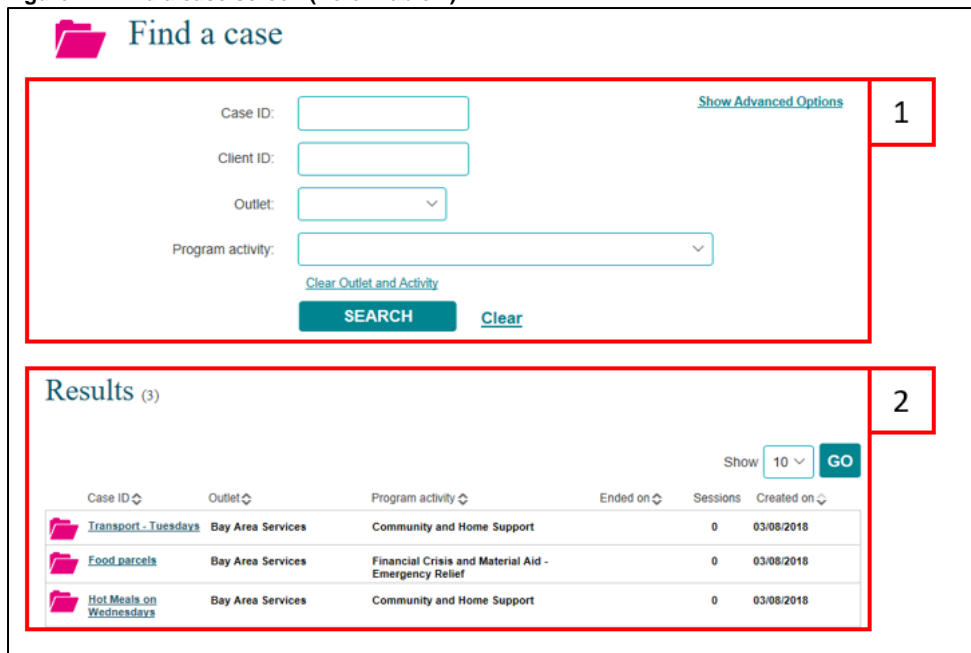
Find a case

Case ID:

Client ID:

Outlet:

Program activity:

Show Advanced Options

Clear Outlet and Activity

SEARCH Clear

1

Results (3)

2

Show 10 GO

| Case ID | Outlet | Program activity | Ended on | Sessions | Created on |
|---|---|---|---|---|---|
| Transport - Tuesdays | Bay Area Services | Community and Home Support | | 0 | 03/08/2018 |
| Food parcels | Bay Area Services | Financial Crisis and Material Aid - Emergency Relief | | 0 | 03/08/2018 |
| Hot Meals on Wednesdays | Bay Area Services | Community and Home Support | | 0 | 03/08/2018 |